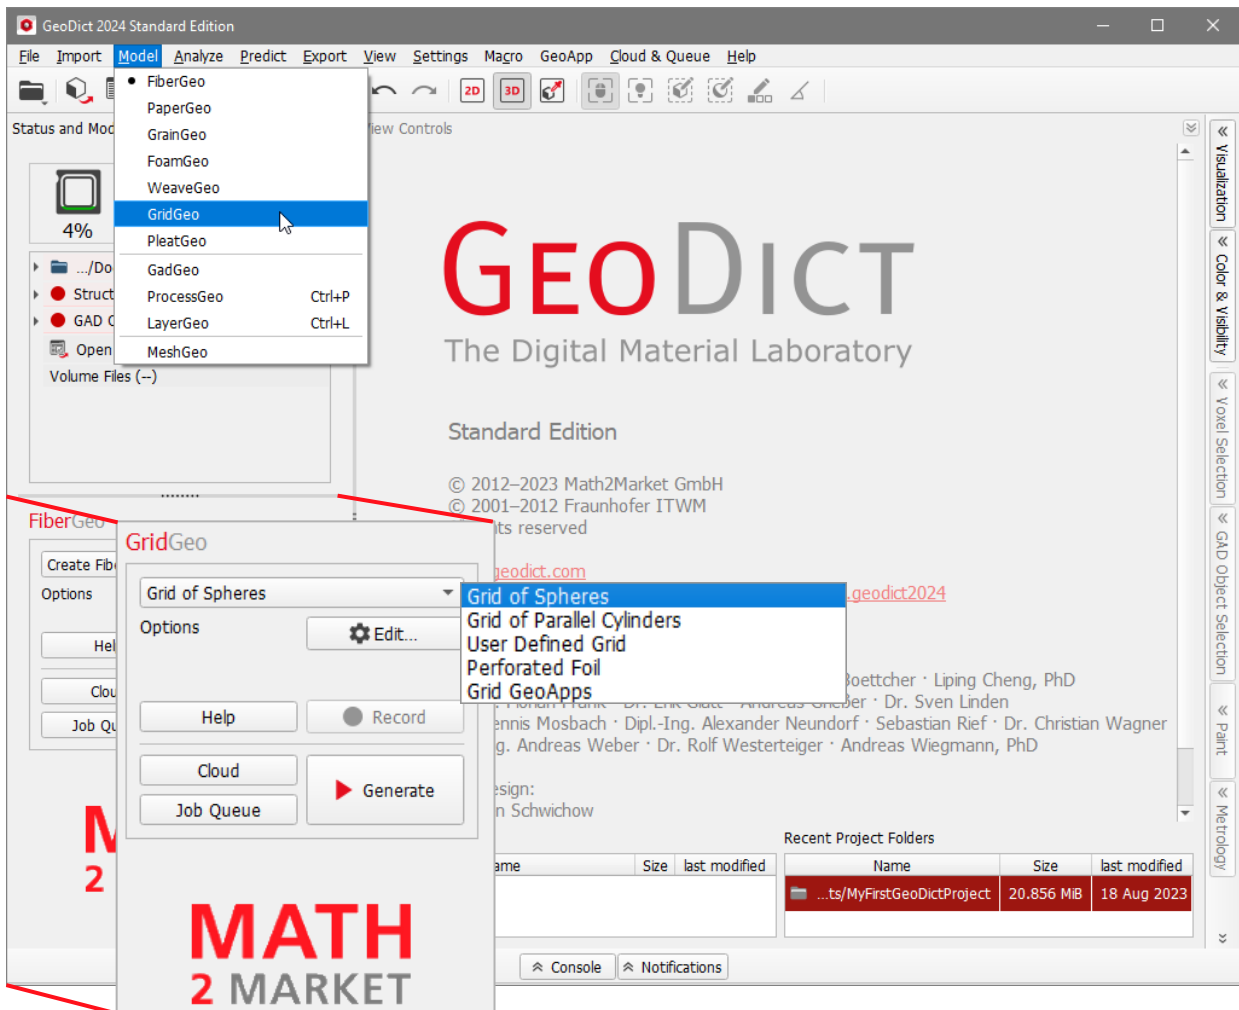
GeoDict 2024 Standard Edition

File Import Model Analyze Predict Export View Settings Macro GeoApp Cloud & Queue Help

2D 3D

Status and Mod

4%

.../Do
Struct
GAD
Open
Volume Files (--)

FiberGeo
PaperGeo
GrainGeo
FoamGeo
WeaveGeo
GridGeo
PleatGeo
GadGeo
ProcessGeo Ctrl+P
LayerGeo Ctrl+L
MeshGeo

iew Controls

GEODICT
The Digital Material Laboratory

Standard Edition

© 2012–2023 Math2Market GmbH
© 2001–2012 Fraunhofer ITWM
ts reserved

geodict.com
.geodict2024

Boettcher · Liping Cheng, PhD
er · Dr. Sven Linden
ennis Mosbach · Dipl.-Ing. Alexander Neundorf · Sebastian Rief · Dr. Christian Wagner
g. Andreas Weber · Dr. Rolf Westerteiger · Andreas Wiegmann, PhD

esign:
n Schwichow

FiberGeo
Create Fib
Options
Hel
Clou
Job Qu

GridGeo
Grid of Spheres
Options
Edit...
Help
Record
Cloud
Job Queue
Generate

Grid of Spheres
Grid of Parallel Cylinders
User Defined Grid
Perforated Foil
Grid GeoApps

MATH
2 MARKET

Recent Project Folders

| ame | Size | last modified |
|---|---|---|

| Name | Size | last modified |
|---|---|---|
| ...ts/MyFirstGeoDictProject | 20.856 MiB | 18 Aug 2023 |

Console
Notifications

Visualization
Color & Visibility
Voxel Selection
GAD Object Selection
Paint
Metrology